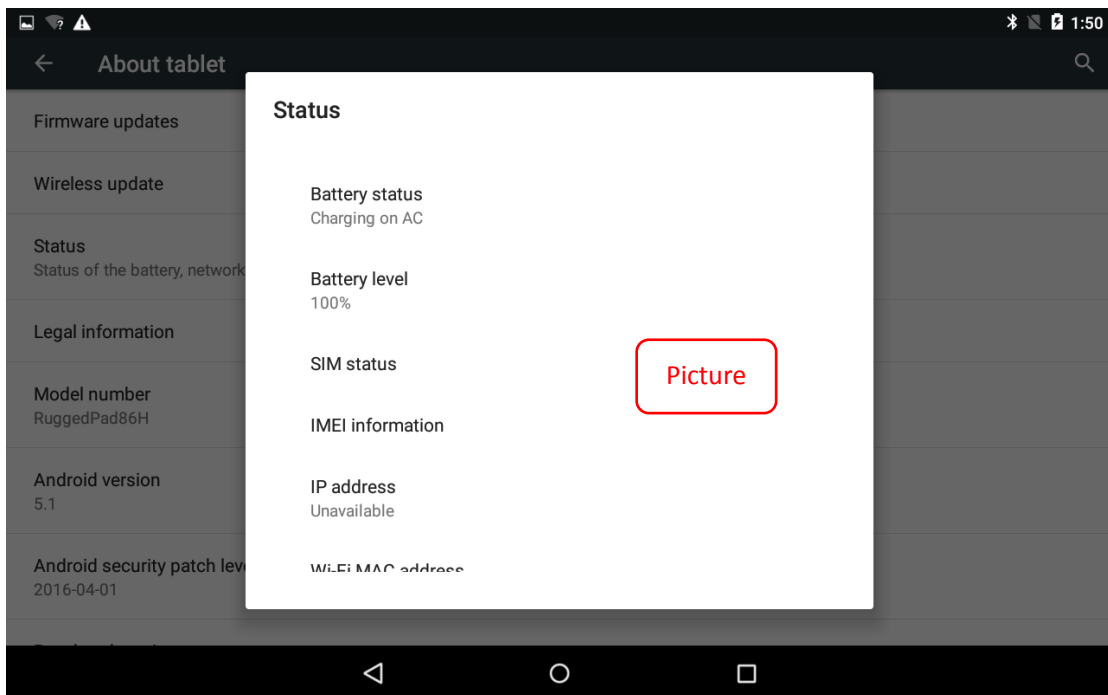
1:50

About tablet

Firmware updates

Wireless update

Status
Status of the battery, network

Legal information

Model number
RuggedPad86H

Android version
5.1

Android security patch lev
2016-04-01

Status

Battery status
Charging on AC

Battery level
100%

SIM status

IMEI information

IP address
Unavailable

Wi-Fi MAC address

Picture